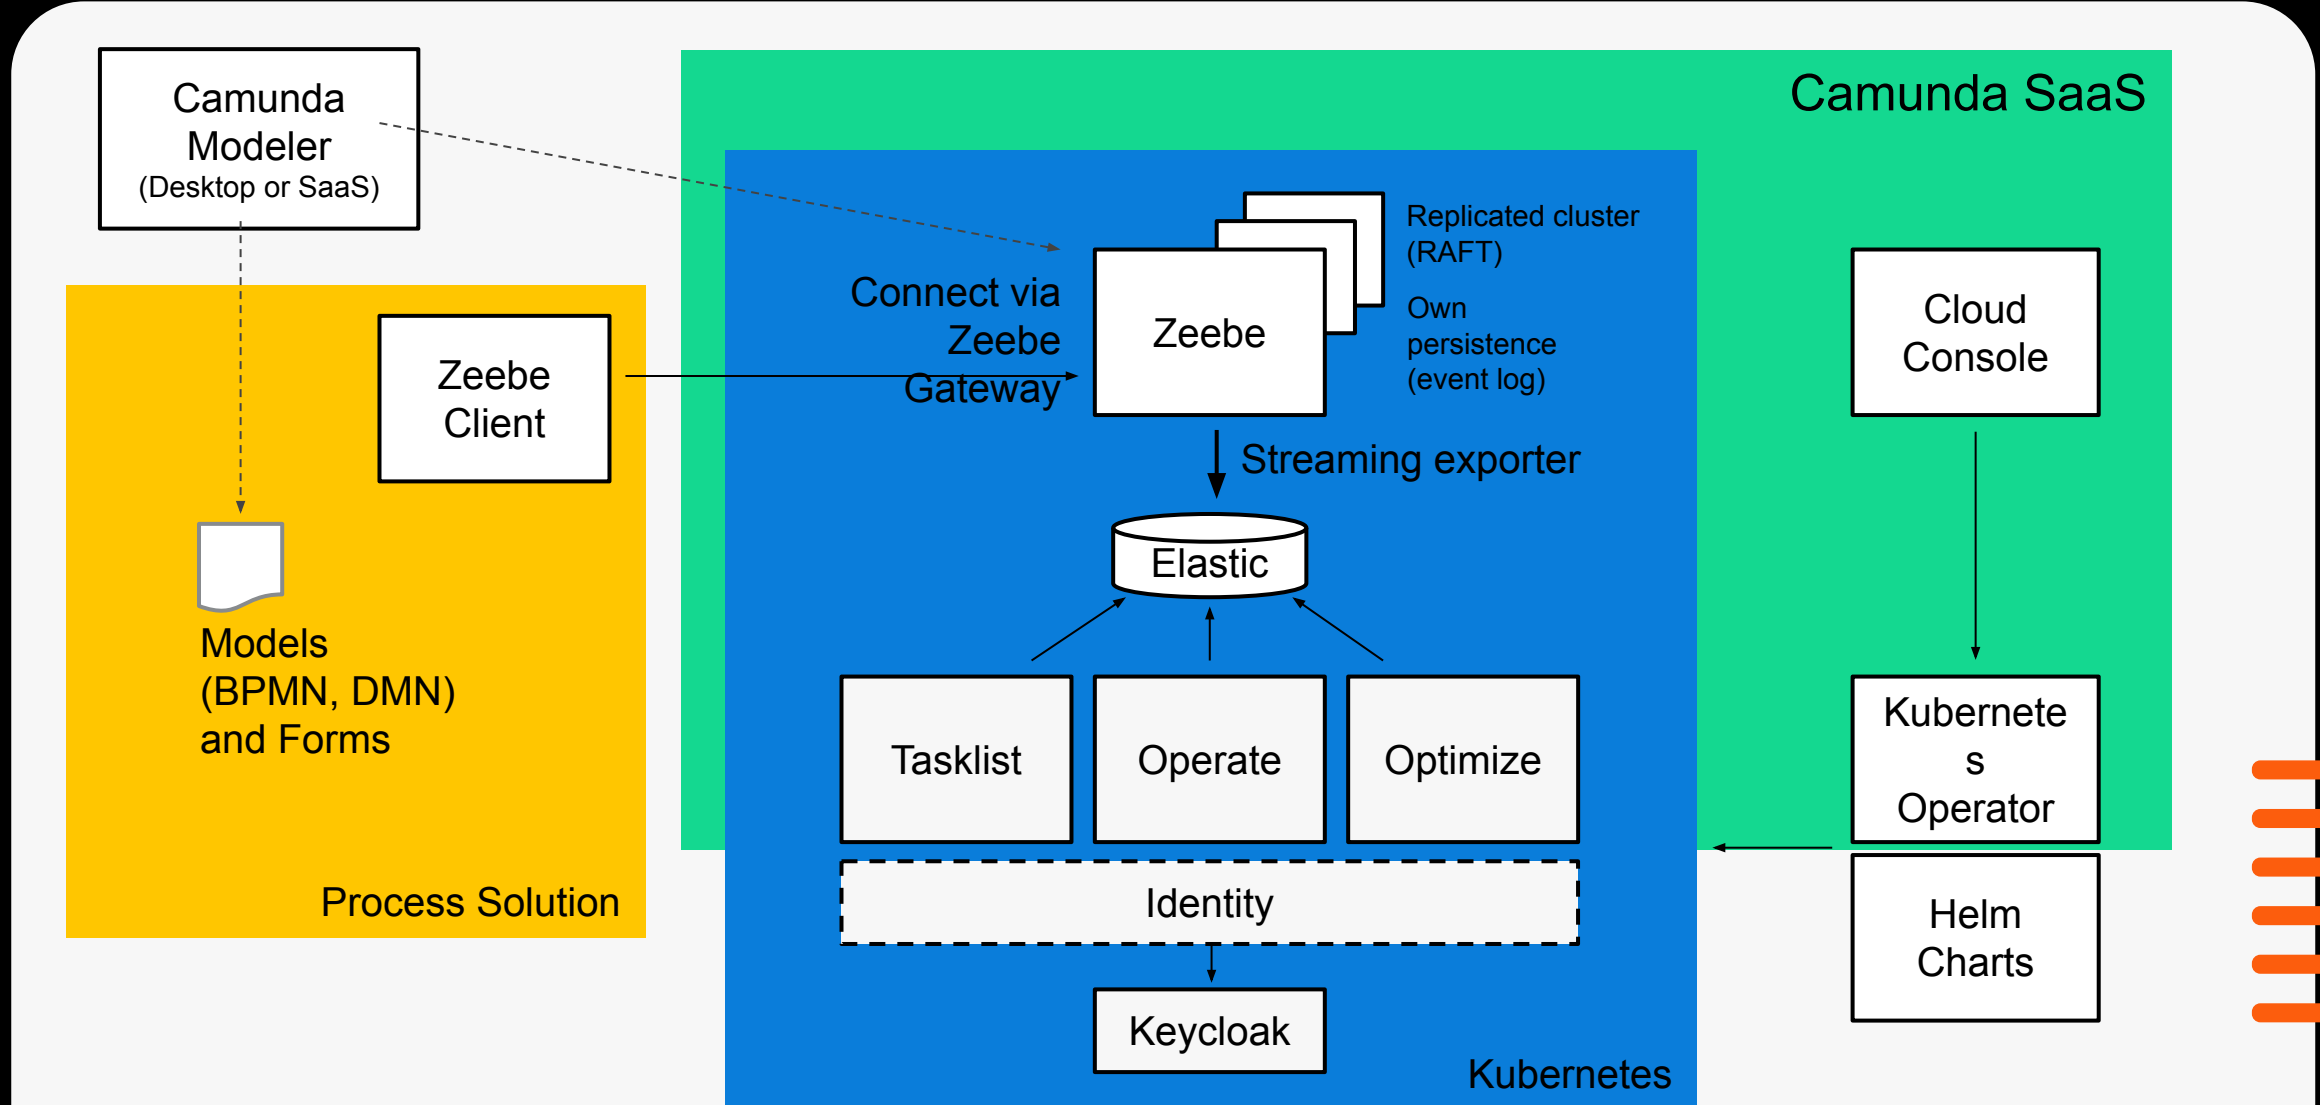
Camunda Modeler
(Desktop or SaaS)

Camunda SaaS

Replicated cluster (RAFT)

Own persistence (event log)

Connect via Zeebe Gateway

Zeebe

Zeebe Client

Cloud Console

Streaming exporter

Elastic

Models (BPMN, DMN) and Forms

Tasklist

Operate

Optimize

Kubernetes Operator

Identity

Helm Charts

Process Solution

Keycloak

Kubernetes